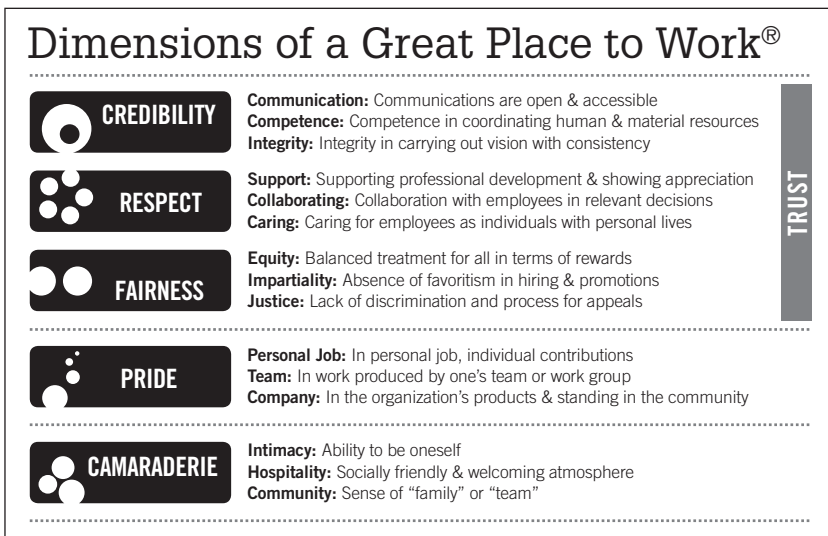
Dimensions of a Great Place to Work®

CREDIBILITY

**Communication:** Communications are open & accessible
**Competence:** Competence in coordinating human & material resources
**Integrity:** Integrity in carrying out vision with consistency

RESPECT

**Support:** Supporting professional development & showing appreciation
**Collaborating:** Collaboration with employees in relevant decisions
**Caring:** Caring for employees as individuals with personal lives

FAIRNESS

**Equity:** Balanced treatment for all in terms of rewards
**Impartiality:** Absence of favoritism in hiring & promotions
**Justice:** Lack of discrimination and process for appeals

TRUST

PRIDE

**Personal Job:** In personal job, individual contributions
**Team:** In work produced by one's team or work group
**Company:** In the organization's products & standing in the community

CAMARADERIE

**Intimacy:** Ability to be oneself
**Hospitality:** Socially friendly & welcoming atmosphere
**Community:** Sense of "family" or "team"